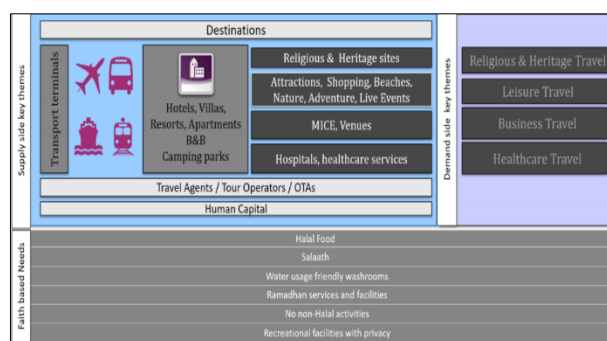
Supply side key themes

Destinations

Transport terminals

Hotels, Villas, Resorts, Apartments B&B Camping parks

Religious & Heritage sites

Attractions, Shopping, Beaches, Nature, Adventure, Live Events

MICE, Venues

Hospitals, healthcare services

Travel Agents / Tour Operators / OTAs

Human Capital

Demand side key themes

Religious & Heritage Travel

Leisure Travel

Business Travel

Healthcare Travel

Faith based Needs

Halal Food

Salaath

Water usage friendly washrooms

Ramadhan services and facilities

No non-Halal activities

Recreational facilities with privacy